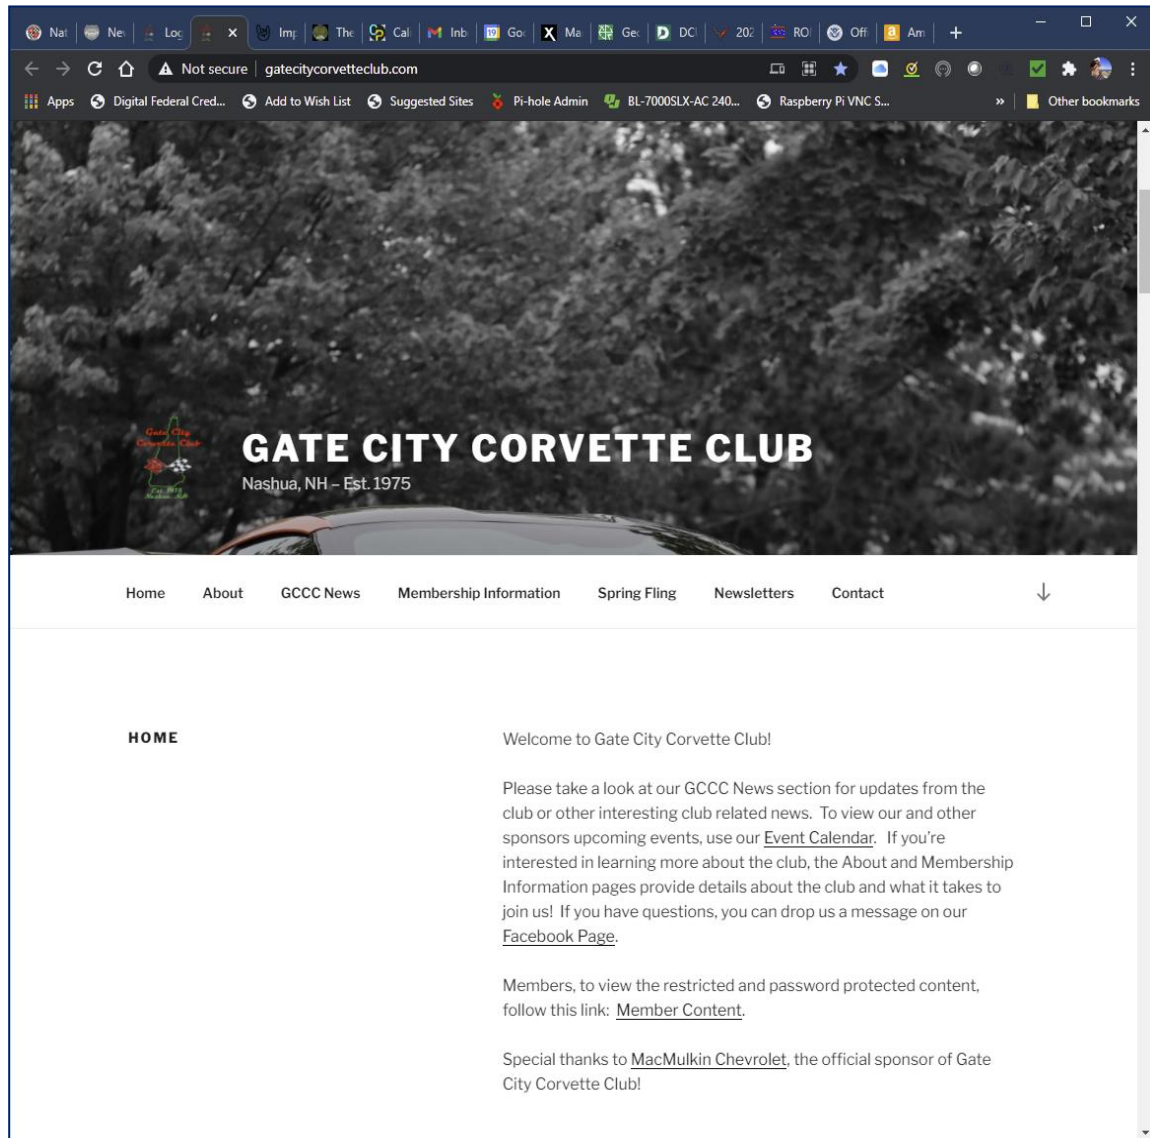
Nat | Ne | Log | × | Imp | The | Cal | Inb | Goo | Ma | Gec | DC | 202 | RO | Off | Am | +

Not secure | gatecitycorvetteclub.com

Apps | Digital Federal Cred... | Add to Wish List | Suggested Sites | Pi-hole Admin | BL-7000SLX-AC 240... | Raspberry Pi VNC S... | » | Other bookmarks

Gate City Corvette Club
Est. 1975 Nashua, NH

GATE CITY CORVETTE CLUB
Nashua, NH – Est. 1975

Home | About | GCCC News | Membership Information | Spring Fling | Newsletters | Contact

HOME

Welcome to Gate City Corvette Club!

Please take a look at our GCCC News section for updates from the club or other interesting club related news. To view our and other sponsors upcoming events, use our Event Calendar. If you're interested in learning more about the club, the About and Membership Information pages provide details about the club and what it takes to join us! If you have questions, you can drop us a message on our Facebook Page.

Members, to view the restricted and password protected content, follow this link: Member Content.

Special thanks to MacMulkin Chevrolet, the official sponsor of Gate City Corvette Club!